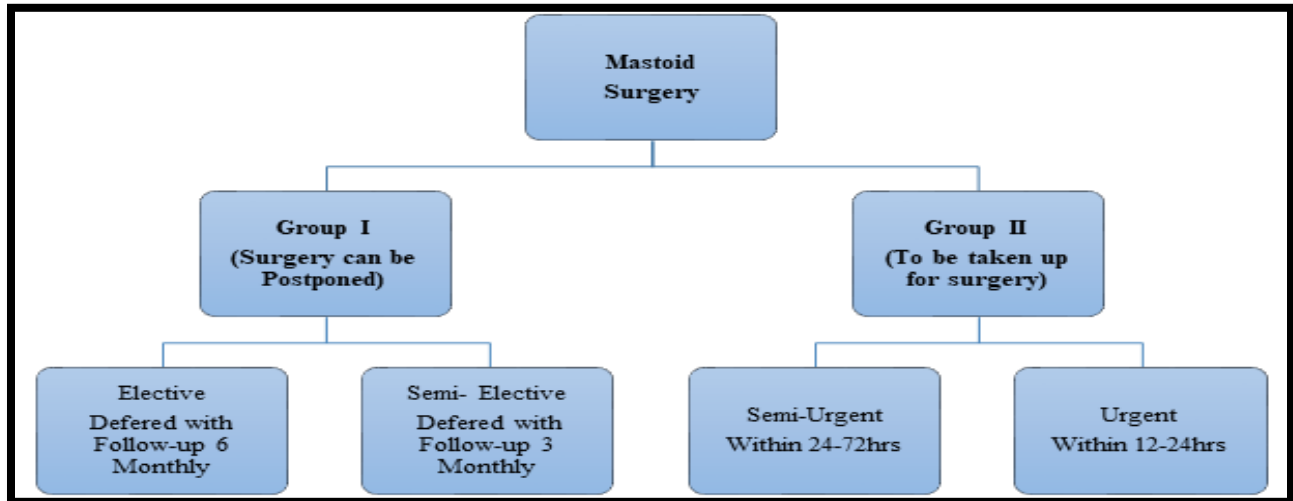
Mastoid Surgery

Group I (Surgery can be Postponed)

Group II (To be taken up for surgery)

Elective Defered with Follow-up 6 Monthly

Semi- Elective Defered with Follow-up 3 Monthly

Semi-Urgent Within 24-72hrs

Urgent Within 12-24hrs